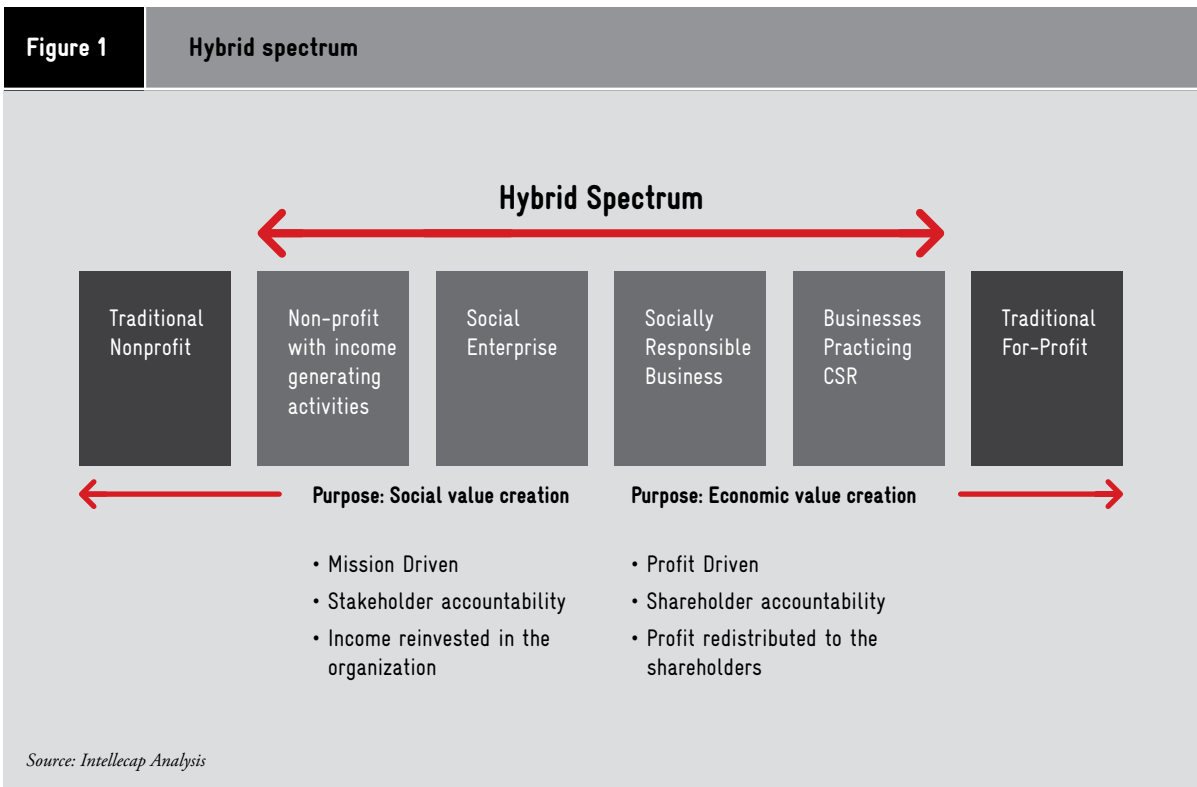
Figure 1

Hybrid spectrum

Hybrid Spectrum

Traditional Nonprofit

Non-profit with income generating activities

Social Enterprise

Socially Responsible Business

Businesses Practicing CSR

Traditional For-Profit

Purpose: Social value creation

• Mission Driven
• Stakeholder accountability
• Income reinvested in the organization

Purpose: Economic value creation

• Profit Driven
• Shareholder accountability
• Profit redistributed to the shareholders

Source: Intellecap Analysis